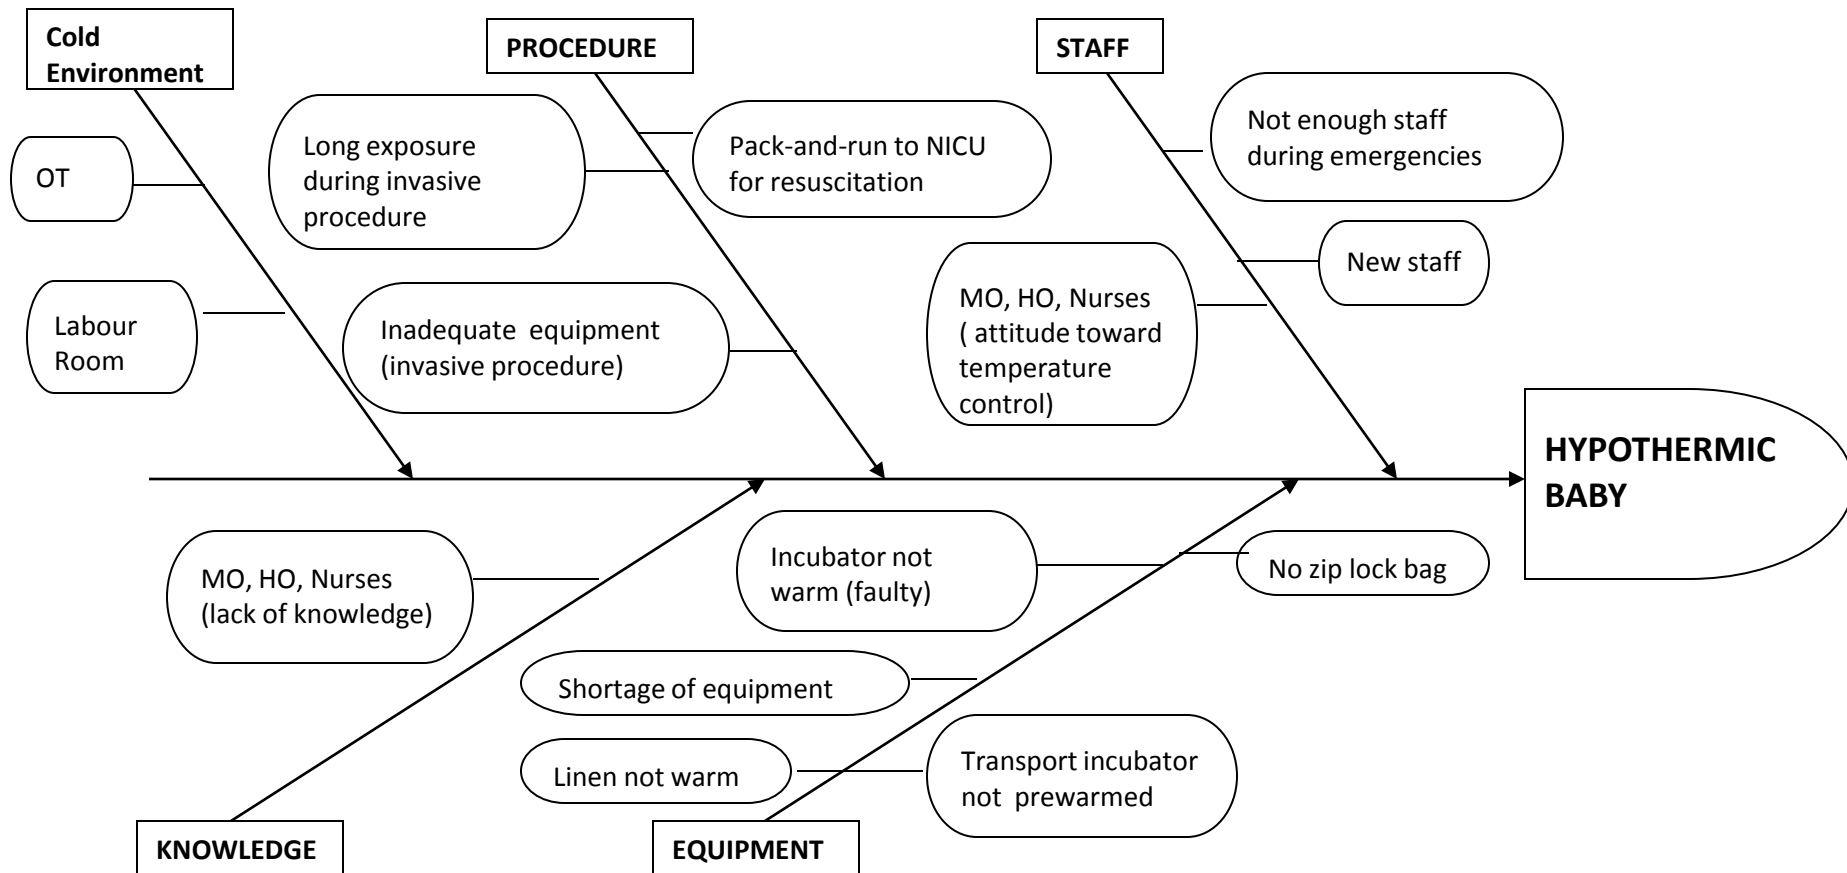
Cold Environment

PROCEDURE

STAFF

OT

Long exposure during invasive procedure

Pack-and-run to NICU for resuscitation

Not enough staff during emergencies

New staff

Labour Room

Inadequate equipment (invasive procedure)

MO, HO, Nurses ( attitude toward temperature control)

HYPOTHERMIC BABY

MO, HO, Nurses (lack of knowledge)

Incubator not warm (faulty)

No zip lock bag

Shortage of equipment

Linen not warm

Transport incubator not prewarmed

KNOWLEDGE

EQUIPMENT